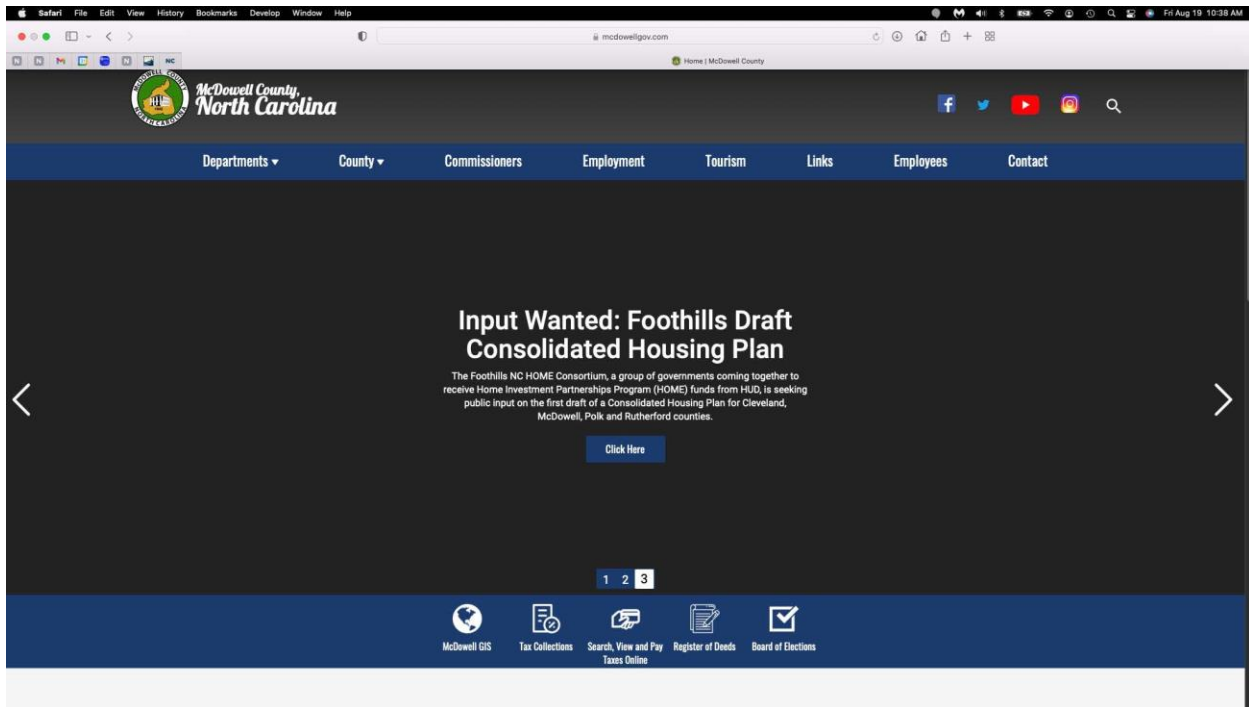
Safari File Edit View History Bookmarks Develop Window Help

Fri Aug 19 10:38 AM

mcdowellgov.com

Home | McDowell County

McDowell County, North Carolina

Departments ▾ County ▾ Commissioners Employment Tourism Links Employees Contact

Input Wanted: Foothills Draft Consolidated Housing Plan

The Foothills NC HOME Consortium, a group of governments coming together to receive Home Investment Partnerships Program (HOME) funds from HUD, is seeking public input on the first draft of a Consolidated Housing Plan for Cleveland, McDowell, Polk and Rutherford counties.

Click Here

1 2 3

McDowell GIS

Tax Collections

Search, View and Pay Taxes Online

Register of Deeds

Board of Elections